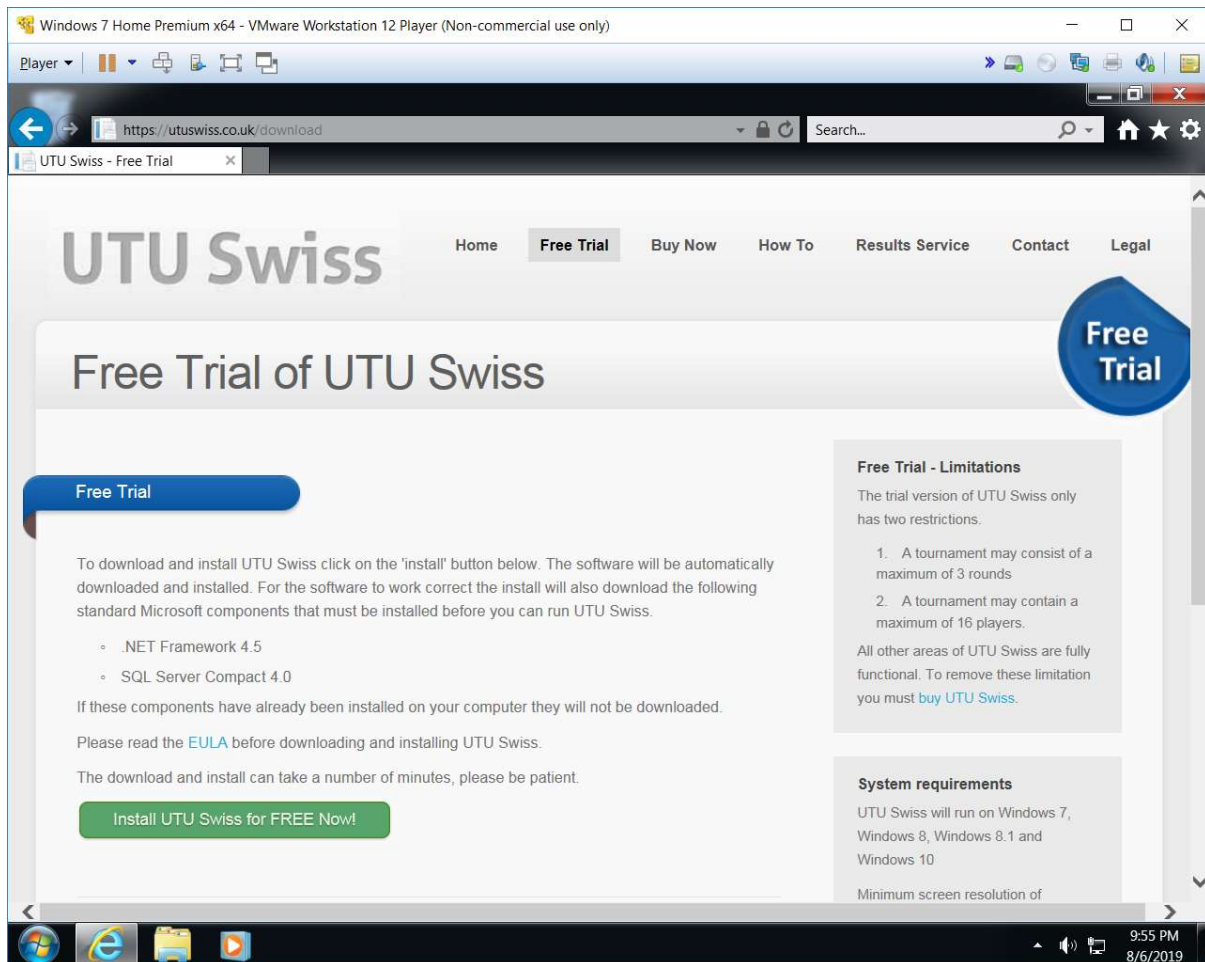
Windows 7 Home Premium x64 - VMware Workstation 12 Player (Non-commercial use only)

Player ▾

https://utuswiss.co.uk/download

Search...

UTU Swiss - Free Trial

UTU Swiss

Home Free Trial Buy Now How To Results Service Contact Legal

Free Trial

Free Trial of UTU Swiss

Free Trial

To download and install UTU Swiss click on the 'install' button below. The software will be automatically downloaded and installed. For the software to work correct the install will also download the following standard Microsoft components that must be installed before you can run UTU Swiss.

- .NET Framework 4.5
- SQL Server Compact 4.0

If these components have already been installed on your computer they will not be downloaded.

Please read the EULA before downloading and installing UTU Swiss.

The download and install can take a number of minutes, please be patient.

Install UTU Swiss for FREE Now!

Free Trial - Limitations

The trial version of UTU Swiss only has two restrictions.

1. A tournament may consist of a maximum of 3 rounds
2. A tournament may contain a maximum of 16 players.

All other areas of UTU Swiss are fully functional. To remove these limitation you must buy UTU Swiss.

System requirements

UTU Swiss will run on Windows 7, Windows 8, Windows 8.1 and Windows 10

Minimum screen resolution of

9:55 PM
8/6/2019